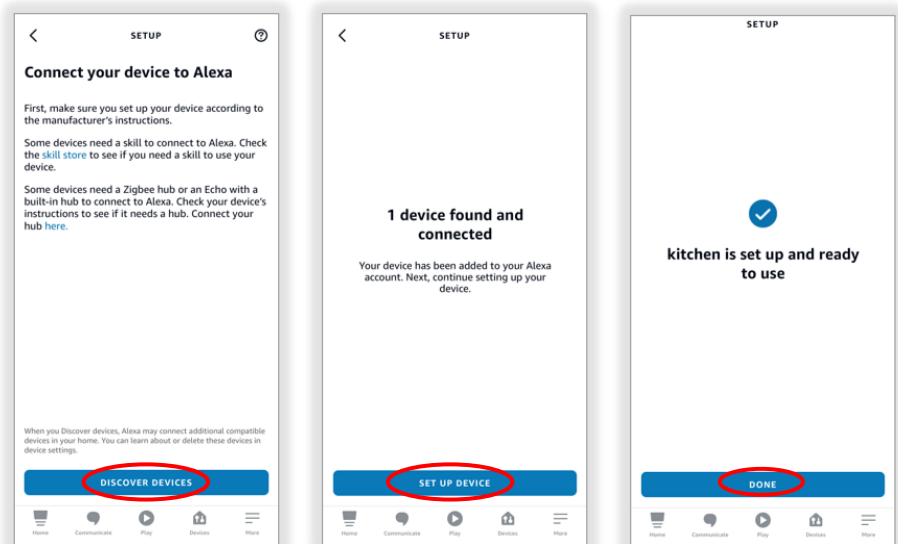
SETUP

Connect your device to Alexa

First, make sure you set up your device according to the manufacturer's instructions.

Some devices need a skill to connect to Alexa. Check the skill store to see if you need a skill to use your device.

Some devices need a Zigbee hub or an Echo with a built-in hub to connect to Alexa. Check your device's instructions to see if it needs a hub. Connect your hub here.

When you Discover devices, Alexa may connect additional compatible devices in your home. You can learn about or delete these devices in device settings.

DISCOVER DEVICES

Home Communicate Play Devices More

SETUP

1 device found and connected

Your device has been added to your Alexa account. Next, continue setting up your device.

SET UP DEVICE

Home Communicate Play Devices More

SETUP

kitchen is set up and ready to use

DONE

Home Communicate Play Devices More